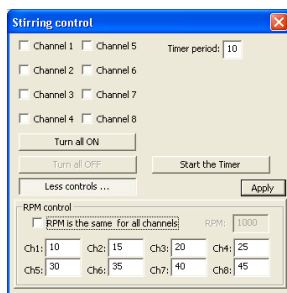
Stirring control

Channel 1 Channel 5 Timer period: 10

Channel 2 Channel 6

Channel 3 Channel 7

Channel 4 Channel 8

Turn all ON

Turn all OFF

Start the Timer

Less controls ...

Apply

RPM control

RPM is the same for all channels RPM: 1000

| Ch1: | 10 | Ch2: | 15 | Ch3: | 20 | Ch4: | 25 |
|---|---|---|---|---|---|---|---|
| Ch5: | 30 | Ch6: | 35 | Ch7: | 40 | Ch8: | 45 |